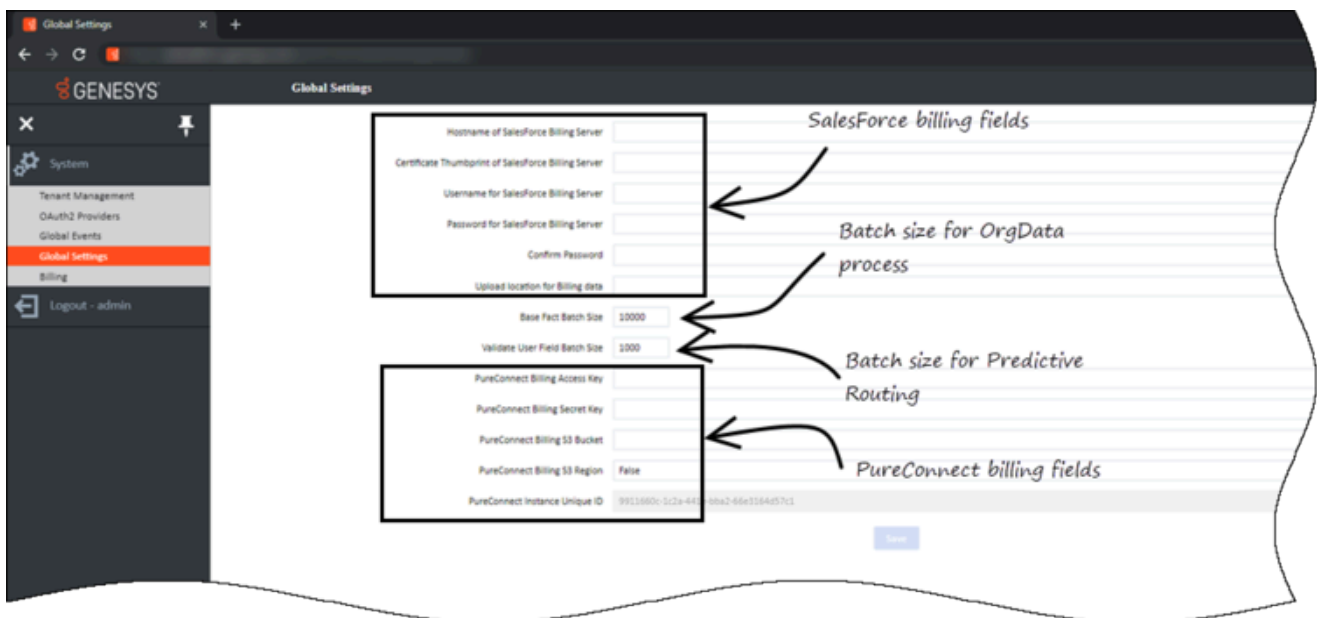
Global Settings ×
+

GENESYS

Global Settings

System

Tenant Management
OAuth2 Providers
Global Events
Global Settings
Billing

Logout - admin

Hostname of SalesForce Billing Server
Certificate Thumbprint of SalesForce Billing Server
Username for SalesForce Billing Server
Password for SalesForce Billing Server
Confirm Password
Upload location for Billing data

SalesForce billing fields

Base Fact Batch Size 10000
Validate User Field Batch Size 1000

Batch size for OrgData process

Batch size for Predictive Routing

PureConnect Billing Access Key
PureConnect Billing Secret Key
PureConnect Billing S3 Bucket
PureConnect Billing S3 Region False
PureConnect Instance Unique ID 9911660c-1c2a-44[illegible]-bba2-66e3164d57c1

PureConnect billing fields

Save